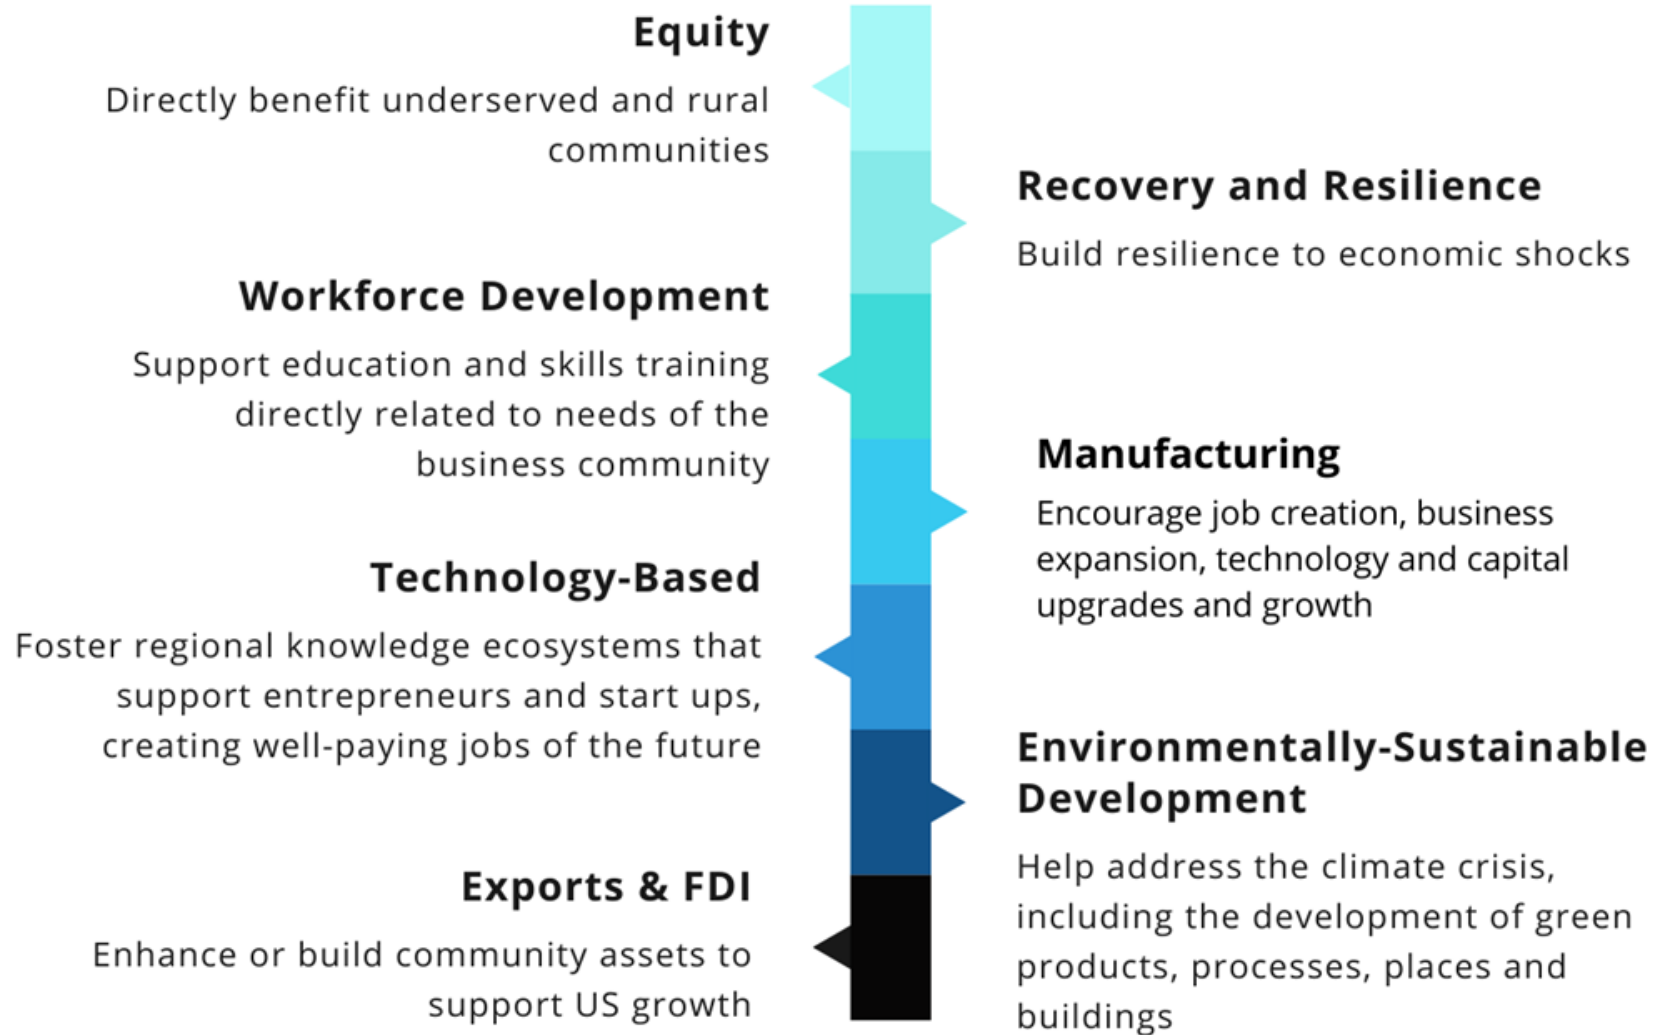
Equity

Directly benefit underserved and rural communities

Recovery and Resilience

Build resilience to economic shocks

Workforce Development

Support education and skills training directly related to needs of the business community

Manufacturing

Encourage job creation, business expansion, technology and capital upgrades and growth

Technology-Based

Foster regional knowledge ecosystems that support entrepreneurs and start ups, creating well-paying jobs of the future

Environmentally-Sustainable Development

Help address the climate crisis, including the development of green products, processes, places and buildings

Exports & FDI

Enhance or build community assets to support US growth